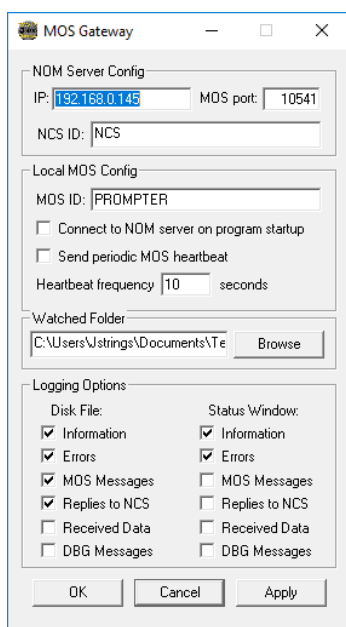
MOS Gateway

NOM Server Config
IP: 192.168.0.145
MOS port: 10541
NCS ID: NCS

Local MOS Config
MOS ID: PROMPTER
Connect to NOM server on program startup
Send periodic MOS heartbeat
Heartbeat frequency 10 seconds

Watched Folder
C:\Users\Jstrings\Documents\Te
Browse

Logging Options
Disk File:
Information
Errors
MOS Messages
Replies to NCS
Received Data
DBG Messages

Status Window:
Information
Errors
MOS Messages
Replies to NCS
Received Data
DBG Messages

OK
Cancel
Apply